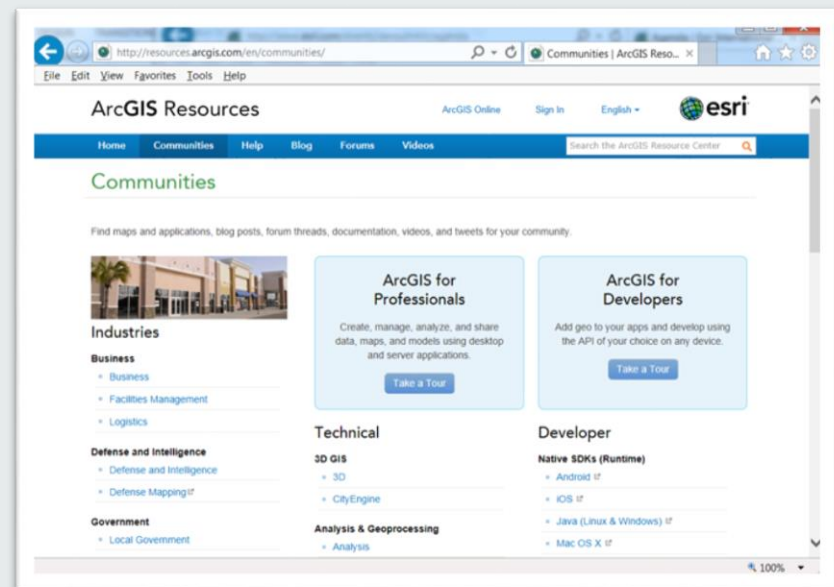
http://resources.arcgis.com/en/communities/

Communities | ArcGIS Reso...

File Edit View Favorites Tools Help

ArcGIS Resources

ArcGIS Online Sign In English

esri

Home Communities Help Blog Forums Videos

Search the ArcGIS Resource Center

Communities

Find maps and applications, blog posts, forum threads, documentation, videos, and tweets for your community.

Industries

Business

Business

Facilities Management

Logistics

Defense and Intelligence

Defense and Intelligence

Defense Mapping

Government

Local Government

ArcGIS for Professionals

Create, manage, analyze, and share data, maps, and models using desktop and server applications.

Take a Tour

ArcGIS for Developers

Add geo to your apps and develop using the API of your choice on any device.

Take a Tour

Technical

3D GIS

3D

CityEngine

Analysis & Geoprocessing

Analysis

Developer

Native SDKs (Runtime)

Android

iOS

Java (Linux & Windows)

Mac OS X

100%